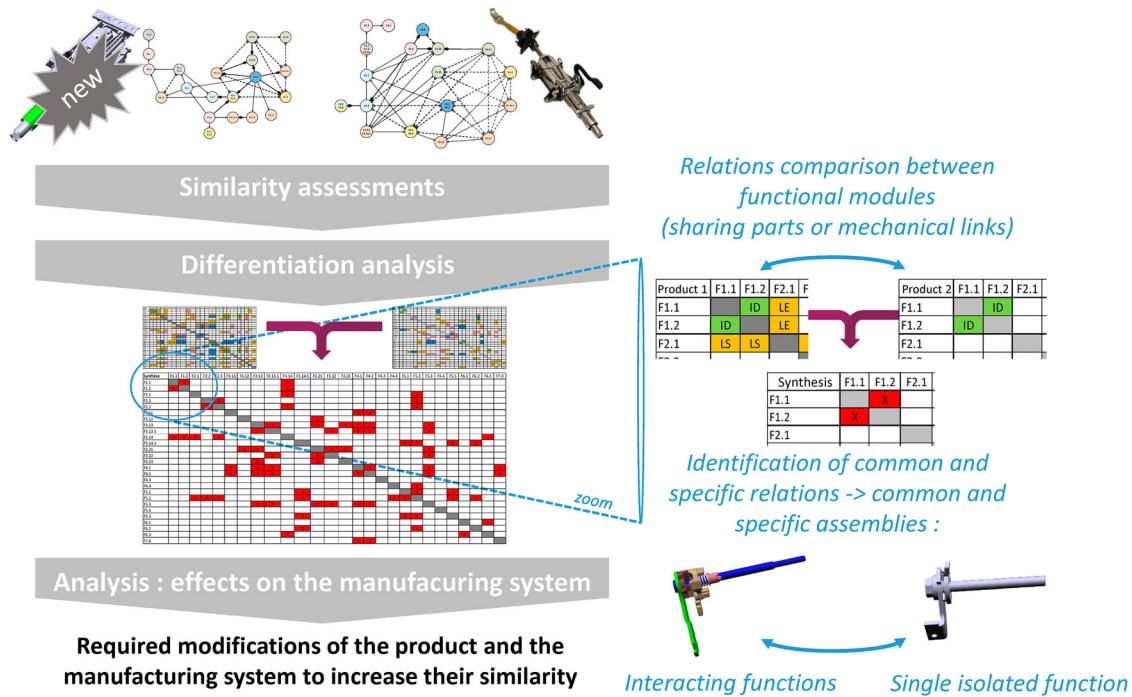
new

Similarity assessments

Differentiation analysis

zoom

Analysis : effects on the manufacuring system

Required modifications of the product and the manufacturing system to increase their similarity

Relations comparison between functional modules (sharing parts or mechanical links)

| Product 1 | F1.1 | F1.2 | F2.1 |
|---|---|---|---|
| F1.1 | | ID | LE |
| F1.2 | ID | | LE |
| F2.1 | LS | LS | |

| Product 2 | F1.1 | F1.2 | F2.1 |
|---|---|---|---|
| F1.1 | | ID | |
| F1.2 | ID | | |
| F2.1 | | | |

| Synthesis | F1.1 | F1.2 | F2.1 |
|---|---|---|---|
| F1.1 | | X | |
| F1.2 | X | | |
| F2.1 | | | |

Identification of common and specific relations -> common and specific assemblies :

Interacting functions

Single isolated function